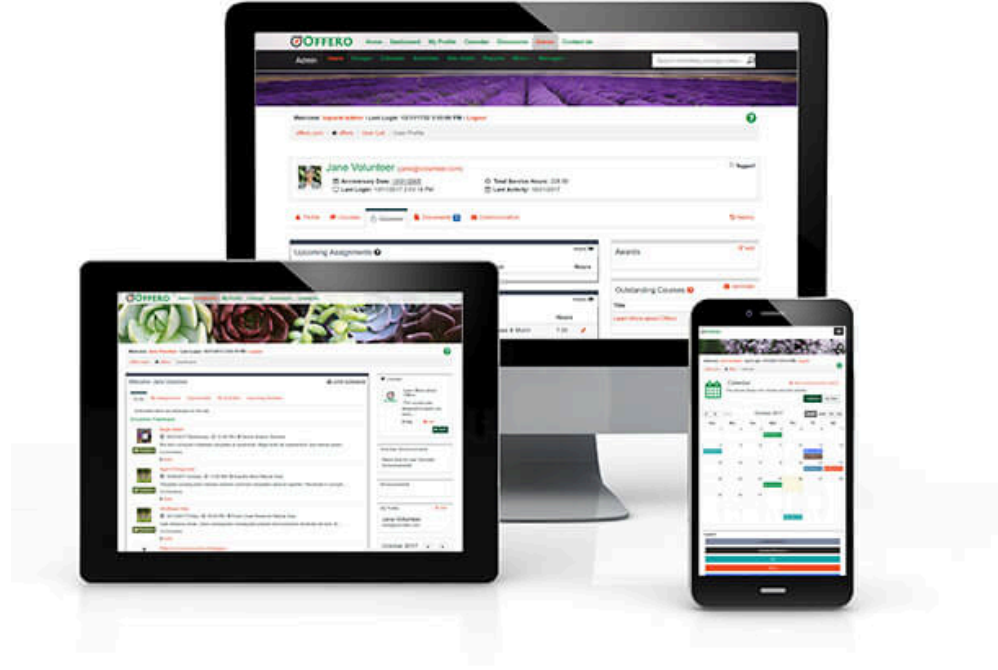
OFFERO Home Dashboard My Profile Calendar Discussions Admin Contact Us

Admin

Welcome: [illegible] | Last Login: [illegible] | Logout

Jane Volunteer ([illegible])

Anniversary Date: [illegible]
Last Login: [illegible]
Total Service Hours: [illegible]
Last Activity: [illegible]

Profile Courses Volunteer Documents Communication

Upcoming Assignments

Hours

Awards

Outstanding Courses

Title

Learn More about Offero

OFFERO

Welcome: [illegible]

Calendar

October 2017